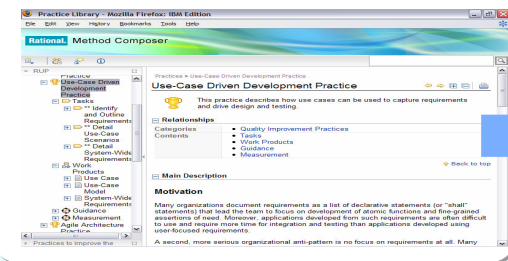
Practice Library - Mozilla Firefox: IBM Edition

File Edit View History Bookmarks Tools Help

Rational. Method Composer

RUP
Practice
Use-Case Driven Development Practice
Tasks
** Identify and Outline Requirements
** Detail Use-Case Scenarios
** Detail System-Wide Requirements
Work Products
Use Case
Use-Case Model
System-Wide Requirements
Guidance
Measurement
Agile Architecture Practice
Practices to improve the

Practices > Use-Case Driven Development Practice

Use-Case Driven Development Practice

This practice describes how use cases can be used to capture requirements and drive design and testing.

Relationships

| Categories | Quality Improvement Practices |
|---|---|
| Contents | Tasks<br>Work Products<br>Guidance<br>Measurement |

Back to top

Main Description

Motivation

Many organizations document requirements as a list of declarative statements (or "shall" statements) that lead the team to focus on development of atomic functions and fine-grained assertions of need. Moreover, applications developed from such requirements are often difficult to use and require more time for integration and testing than applications developed using user-focused requirements.

A second, more serious organizational anti-pattern is no focus on requirements at all. Many